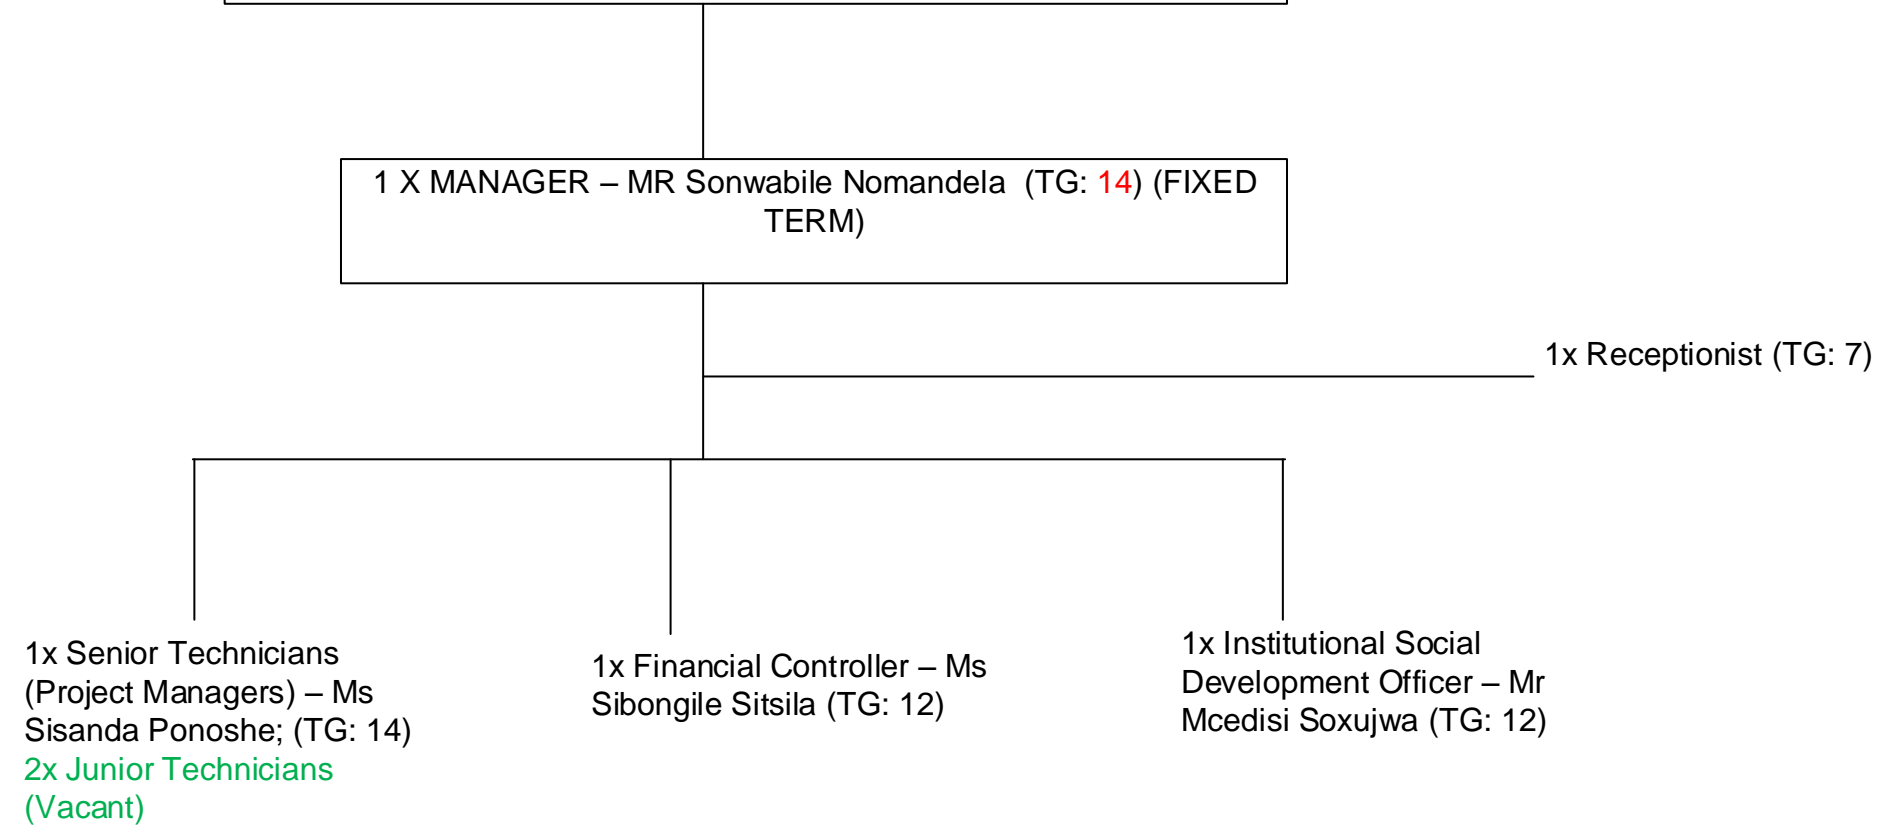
1 X MANAGER – MR Sonwabile Nomandela (TG: 14) (FIXED TERM)

1x Receptionist (TG: 7)

1x Senior Technicians (Project Managers) – Ms Sisanda Ponoshe; (TG: 14)
2x Junior Technicians (Vacant)

1x Financial Controller – Ms Sibongile Sitsila (TG: 12)

1x Institutional Social Development Officer – Mr Mcedisi Soxujwa (TG: 12)